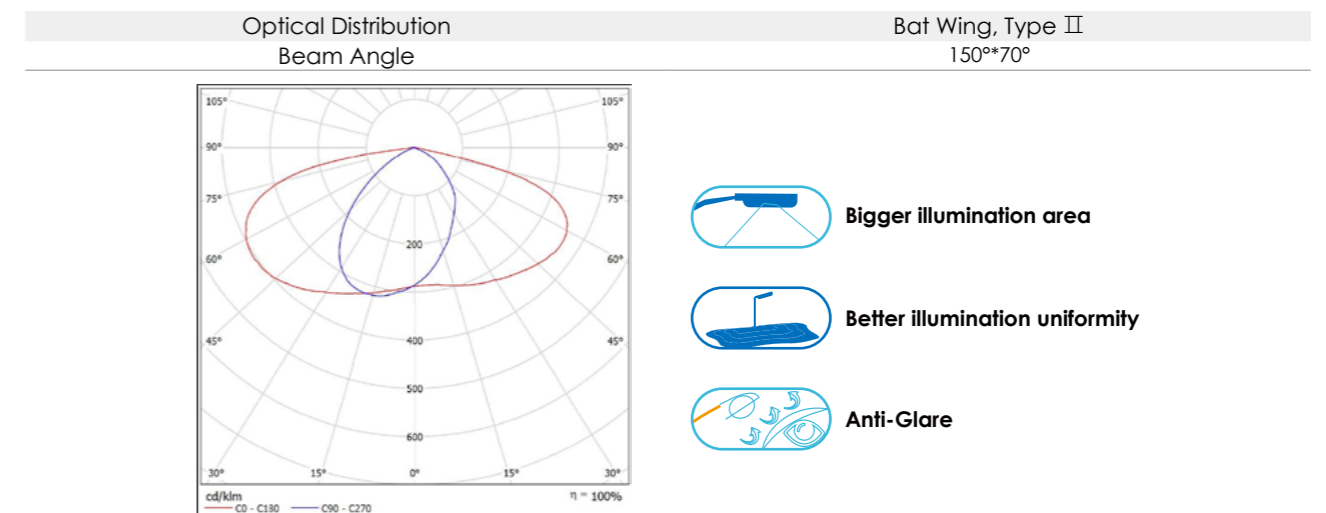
| Optical Distribution | Bat Wing, Type Ⅱ |
|---|---|
| Beam Angle | 150°*70° |

105° 105°
90° 90°
75° 75°
200
60° 60°
45° 400 45°
500
600
30° 15° 0° 15° 30°
cd/klm
η = 100%
C0 - C180 C90 - C270

Bigger illumination area

Better illumination uniformity

Anti-Glare